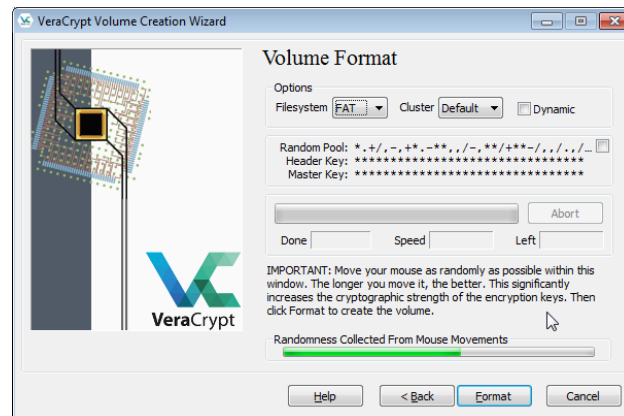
VeraCrypt Volume Creation Wizard

VeraCrypt

Volume Format

Options
Filesystem FAT Cluster Default Dynamic

Random Pool: *.+/.-,+*.-**,,/-,**/+**-/,,/.,/...
Header Key: ********************************
Master Key: ********************************

Abort

Done Speed Left

IMPORTANT: Move your mouse as randomly as possible within this window. The longer you move it, the better. This significantly increases the cryptographic strength of the encryption keys. Then click Format to create the volume.

Randomness Collected From Mouse Movements

Help < Back Format Cancel